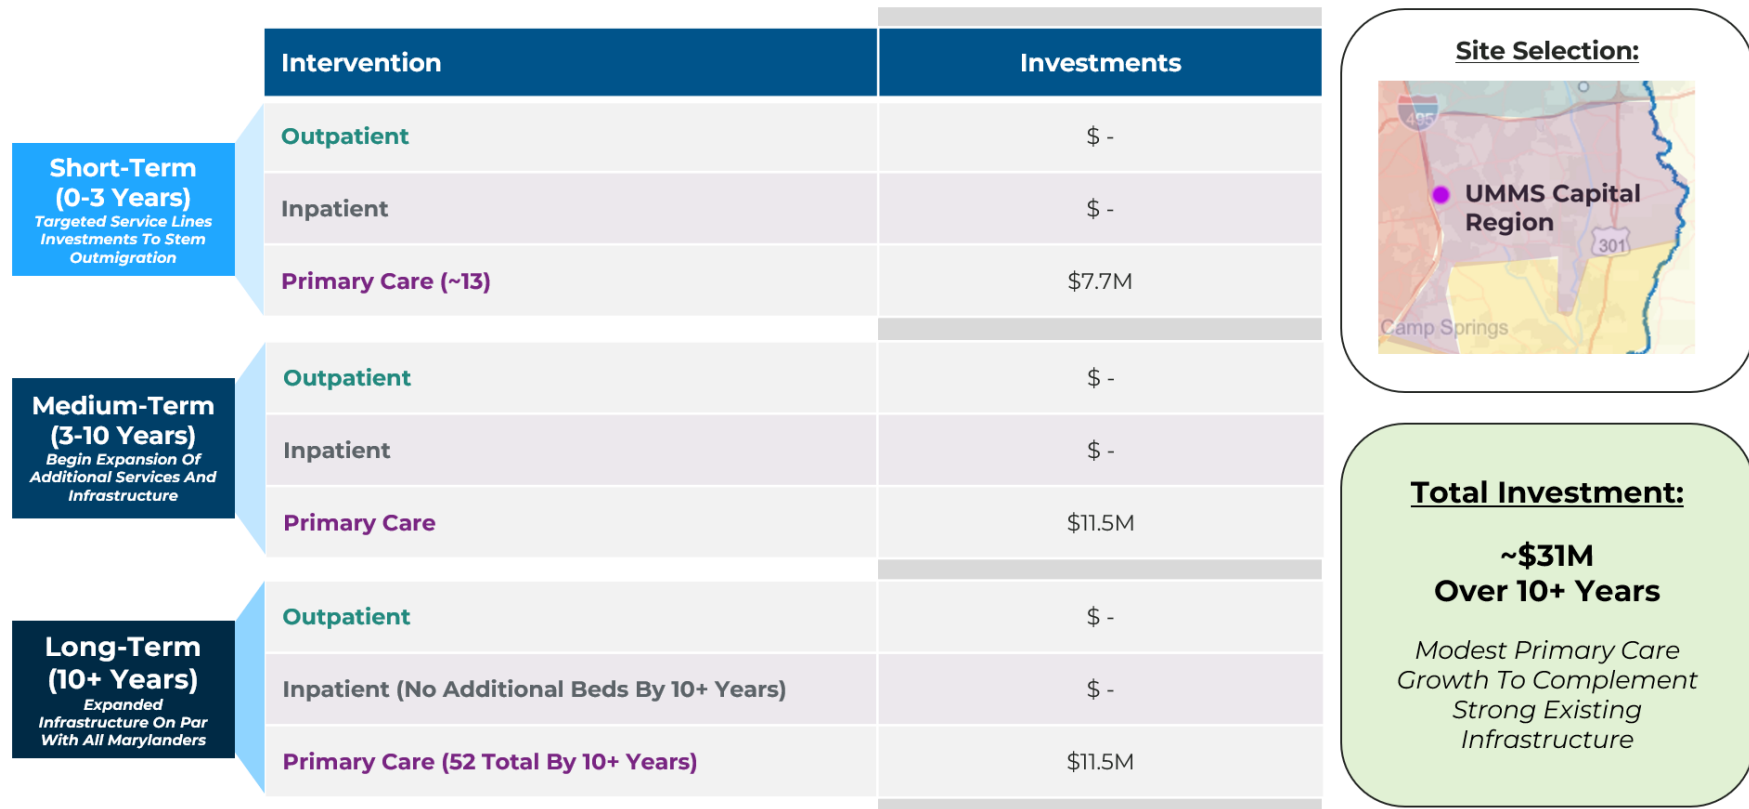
Short-Term (0-3 Years)
Targeted Service Lines Investments To Stem Outmigration

Medium-Term (3-10 Years)
Begin Expansion Of Additional Services And Infrastructure

Long-Term (10+ Years)
Expanded Infrastructure On Par With All Marylanders

| Intervention | Investments |
|---|---|
| Outpatient | $ - |
| Inpatient | $ - |
| Primary Care (~13) | $7.7M |
| Outpatient | $ - |
| Inpatient | $ - |
| Primary Care | $11.5M |
| Outpatient | $ - |
| Inpatient (No Additional Beds By 10+ Years) | $ - |
| Primary Care (52 Total By 10+ Years) | $11.5M |

Site Selection:

495
UMMS Capital Region
301
Camp Springs

Total Investment:

~$31M
Over 10+ Years

Modest Primary Care Growth To Complement Strong Existing Infrastructure